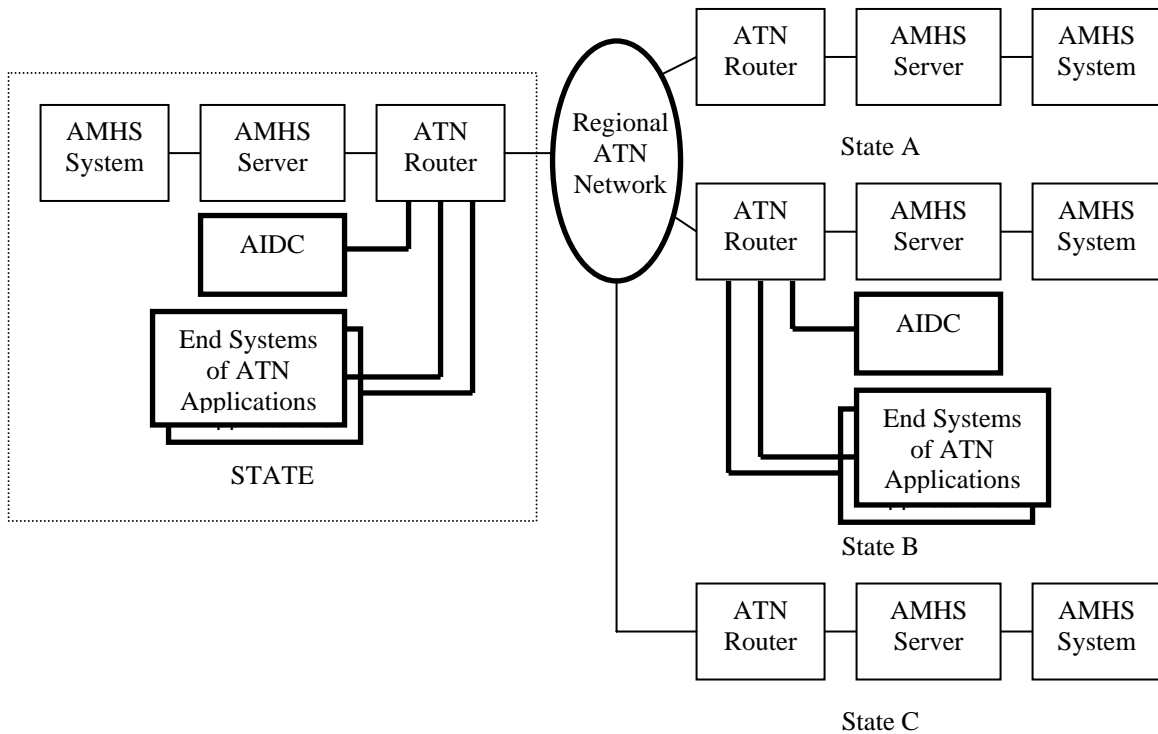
AMHS System

AMHS Server

ATN Router

AIDC

End Systems of ATN Applications

STATE

Regional ATN Network

ATN Router

AMHS Server

AMHS System

State A

ATN Router

AMHS Server

AMHS System

AIDC

End Systems of ATN Applications

State B

ATN Router

AMHS Server

AMHS System

State C